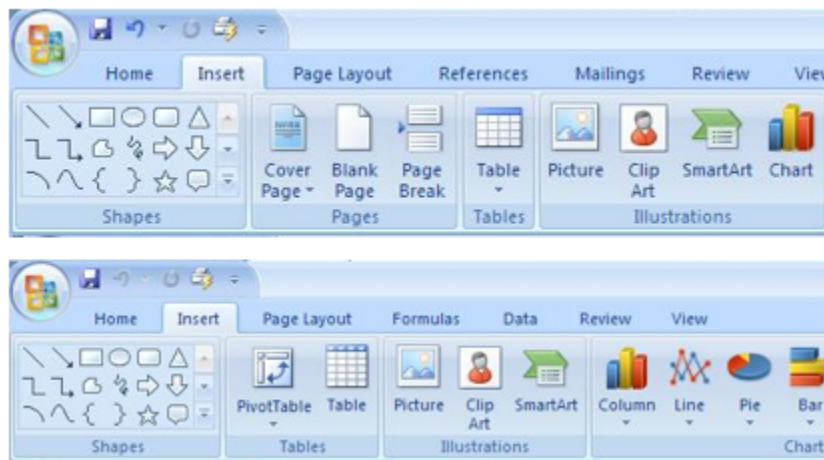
Home Insert Page Layout References Mailings Review Vie

Cover Page Blank Page Page Break
Shapes Pages

Table
Tables

Picture Clip Art SmartArt Chart
Illustrations

Home Insert Page Layout Formulas Data Review View

Shapes

PivotTable Table
Tables

Picture Clip Art SmartArt
Illustrations

Column Line Pie Bar
Chart